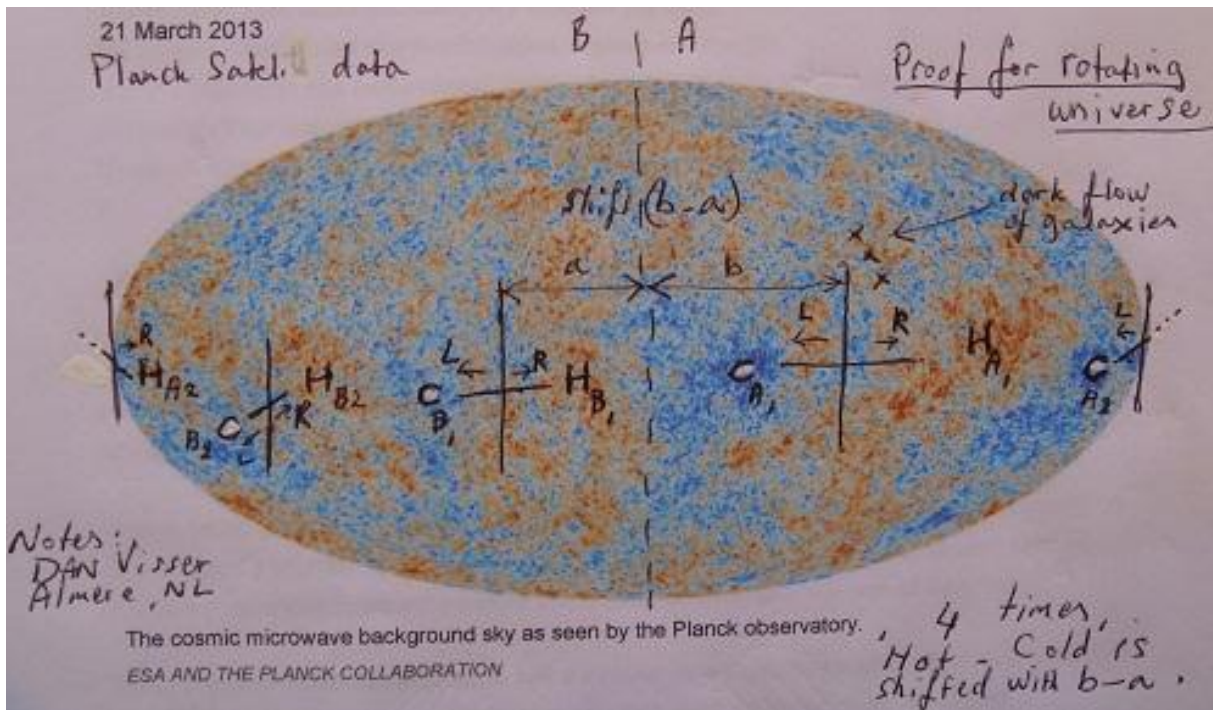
21 March 2013
Planck Satel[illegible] data

B | A

Proof for rotating universe

shift (b-a)

dark flow of galaxies

a b

R
$H_{A2}$
$H_{B2}$
R
$C_{B2}$
L
L
R
$C_{B1}$
$H_{B1}$
$C_{A1}$
L
R
$H_{A1}$
L
$C_{A2}$

Notes:
DAN Visser
Almere, NL

The cosmic microwave background sky as seen by the Planck observatory.
ESA AND THE PLANCK COLLABORATION

4 times, Hot - Cold is shifted with b-a.